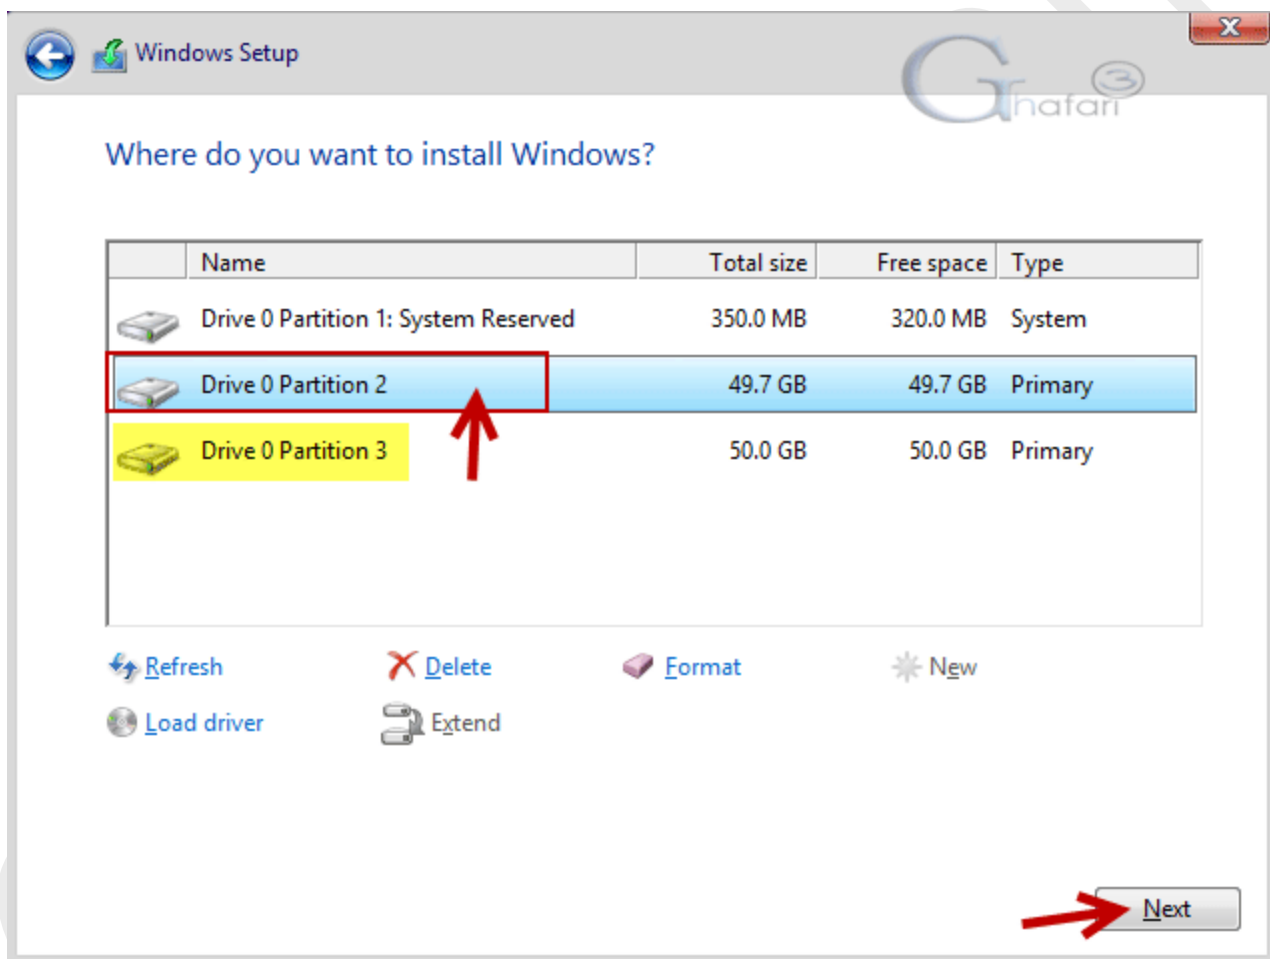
Windows Setup

Ghafari

Where do you want to install Windows?

| | Name | Total size | Free space | Type |
|---|---|---|---|---|
| | Drive 0 Partition 1: System Reserved | 350.0 MB | 320.0 MB | System |
| | Drive 0 Partition 2 | 49.7 GB | 49.7 GB | Primary |
| | Drive 0 Partition 3 | 50.0 GB | 50.0 GB | Primary |

Refresh
Delete
Format
New
Load driver
Extend

Next